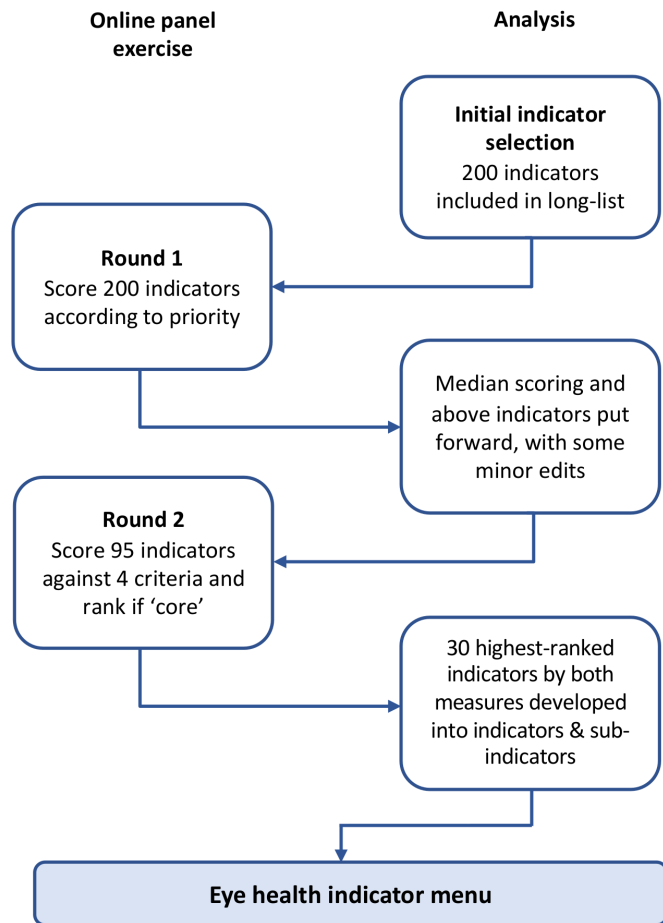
Online panel exercise

Analysis

Initial indicator selection
200 indicators included in long-list

Round 1
Score 200 indicators according to priority

Median scoring and above indicators put forward, with some minor edits

Round 2
Score 95 indicators against 4 criteria and rank if 'core'

30 highest-ranked indicators by both measures developed into indicators & sub-indicators

Eye health indicator menu